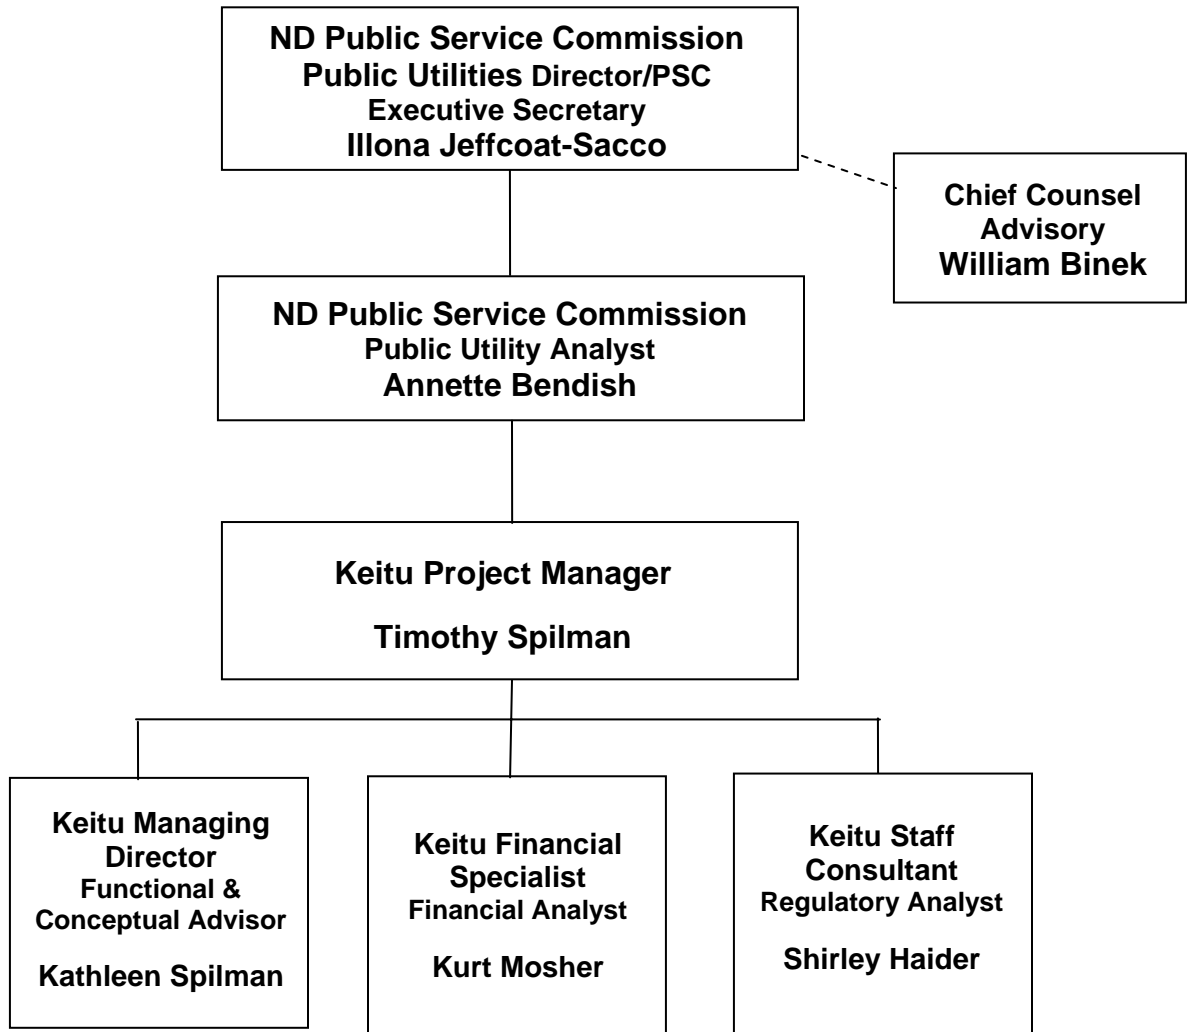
ND Public Service Commission
Public Utilities Director/PSC
Executive Secretary
Illona Jeffcoat-Sacco

Chief Counsel
Advisory
William Binek

ND Public Service Commission
Public Utility Analyst
Annette Bendish

Keitu Project Manager

Timothy Spilman

Keitu Managing Director
Functional & Conceptual Advisor

Kathleen Spilman

Keitu Financial Specialist
Financial Analyst

Kurt Mosher

Keitu Staff Consultant
Regulatory Analyst

Shirley Haider